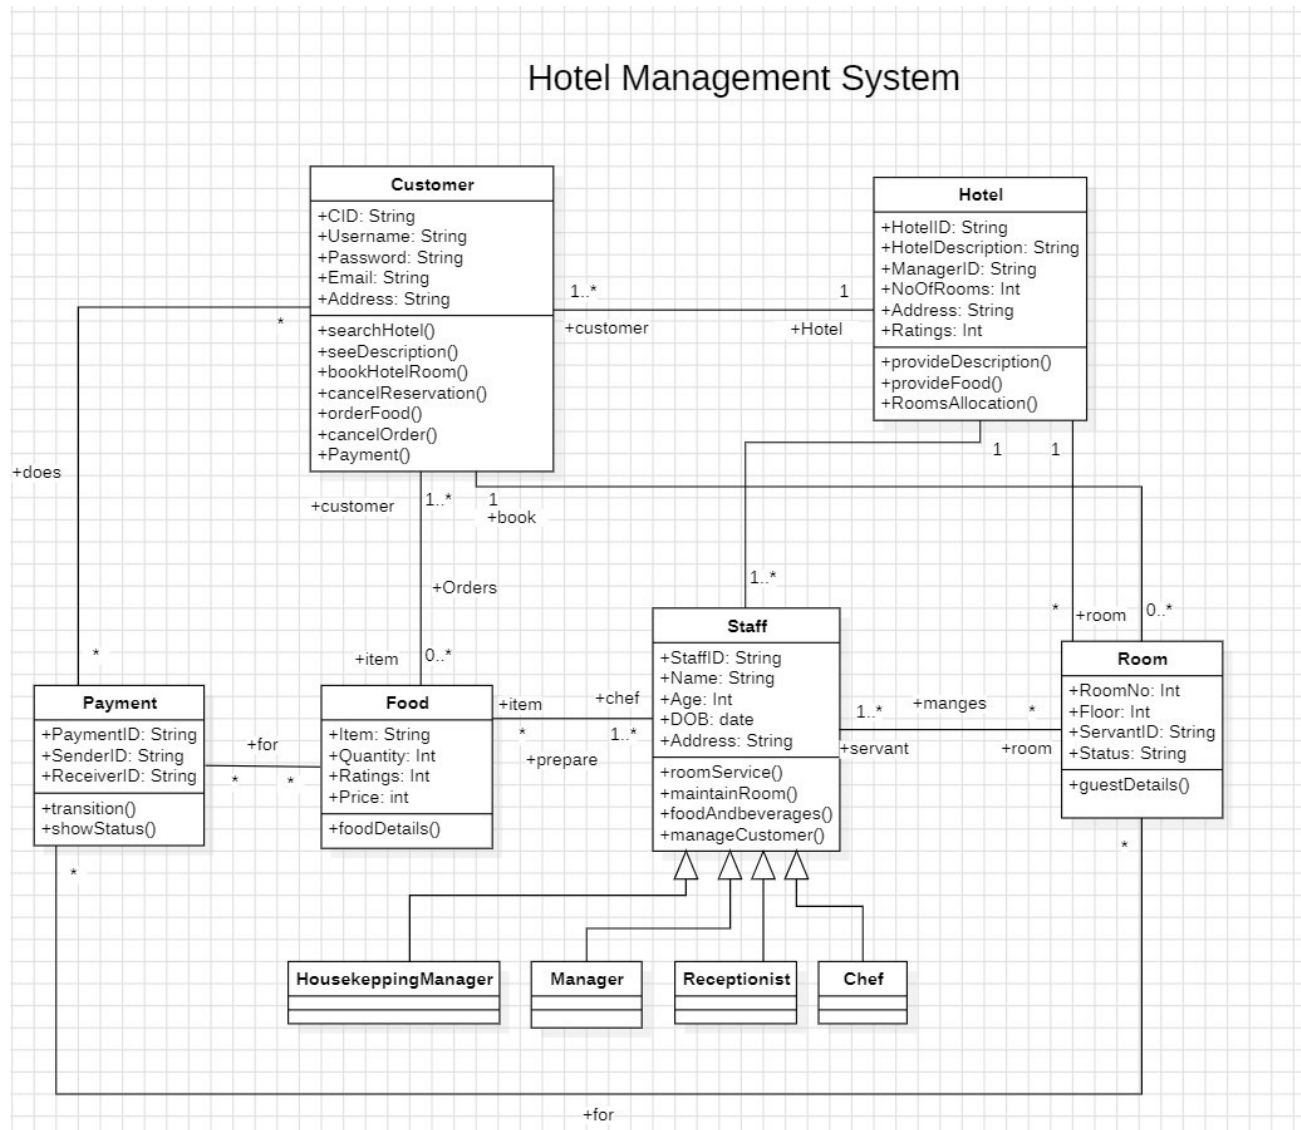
Hotel Management System

Customer

+CID: String
+Username: String
+Password: String
+Email: String
+Address: String

+searchHotel()
+seeDescription()
+bookHotelRoom()
+cancelReservation()
+orderFood()
+cancelOrder()
+Payment()

Hotel

+HotelID: String
+HotelDescription: String
+ManagerID: String
+NoOfRooms: Int
+Address: String
+Ratings: Int

+provideDescription()
+provideFood()
+RoomsAllocation()

1..*
+customer
1
+Hotel

*
+does
*

+customer
1..*
1
+book
+Orders
+item
0..*

1
1
1..*
*
+room
0..*

Staff

+StaffID: String
+Name: String
+Age: Int
+DOB: date
+Address: String

+roomService()
+maintainRoom()
+foodAndbeverages()
+manageCustomer()

Room

+RoomNo: Int
+Floor: Int
+ServantID: String
+Status: String

+guestDetails()

Payment

+PaymentID: String
+SenderID: String
+ReceiverID: String

+transition()
+showStatus()

Food

+Item: String
+Quantity: Int
+Ratings: Int
+Price: int

+foodDetails()

+for
*
*
+item
+chef
*
1..*
+prepare
1..*
+manges
*
+servant
+room
*
*

HousekeppingManager

Manager

Receptionist

Chef

+for